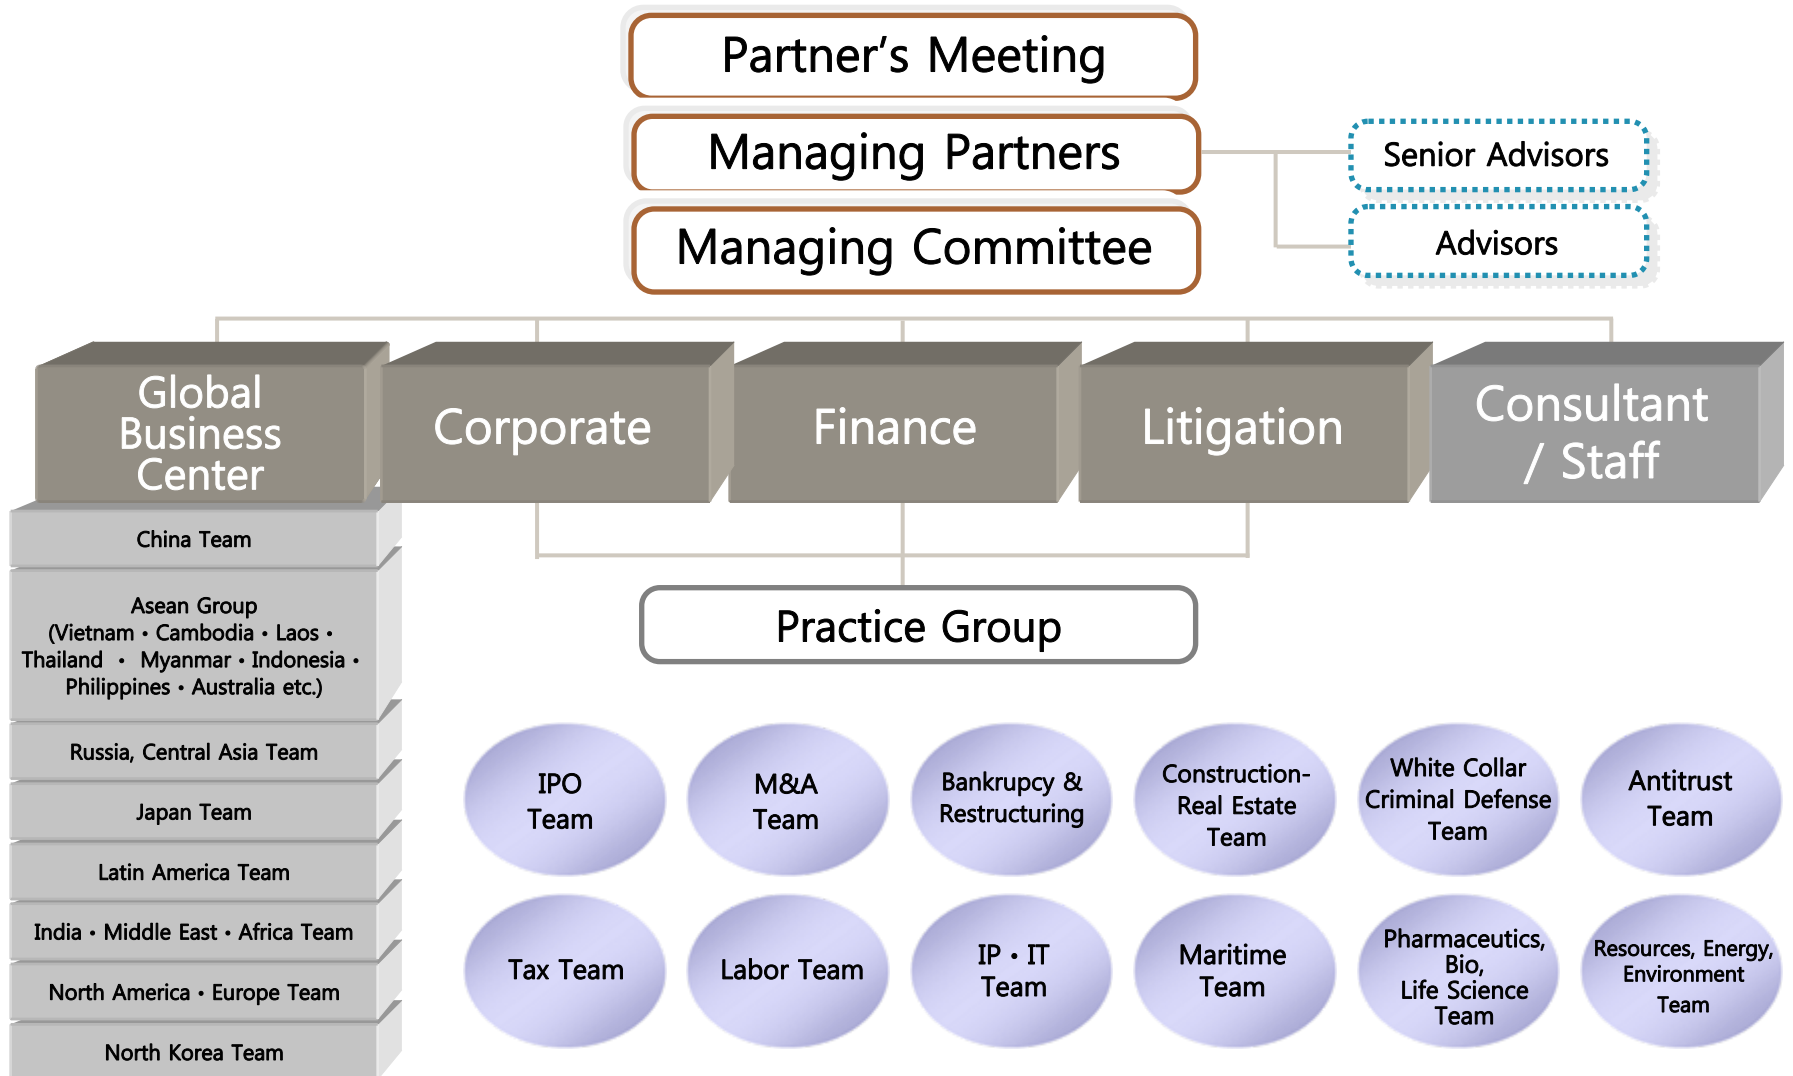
Partner’s Meeting

Managing Partners

Managing Committee

Senior Advisors

Advisors

Global Business Center

Corporate

Finance

Litigation

Consultant / Staff

China Team

Asean Group (Vietnam • Cambodia • Laos • Thailand • Myanmar • Indonesia • Philippines • Australia etc.)

Russia, Central Asia Team

Japan Team

Latin America Team

India • Middle East • Africa Team

North America • Europe Team

North Korea Team

Practice Group

IPO Team

M&A Team

Bankrupcy & Restructuring

Construction-Real Estate Team

White Collar Criminal Defense Team

Antitrust Team

Tax Team

Labor Team

IP • IT Team

Maritime Team

Pharmaceutics, Bio, Life Science Team

Resources, Energy, Environment Team